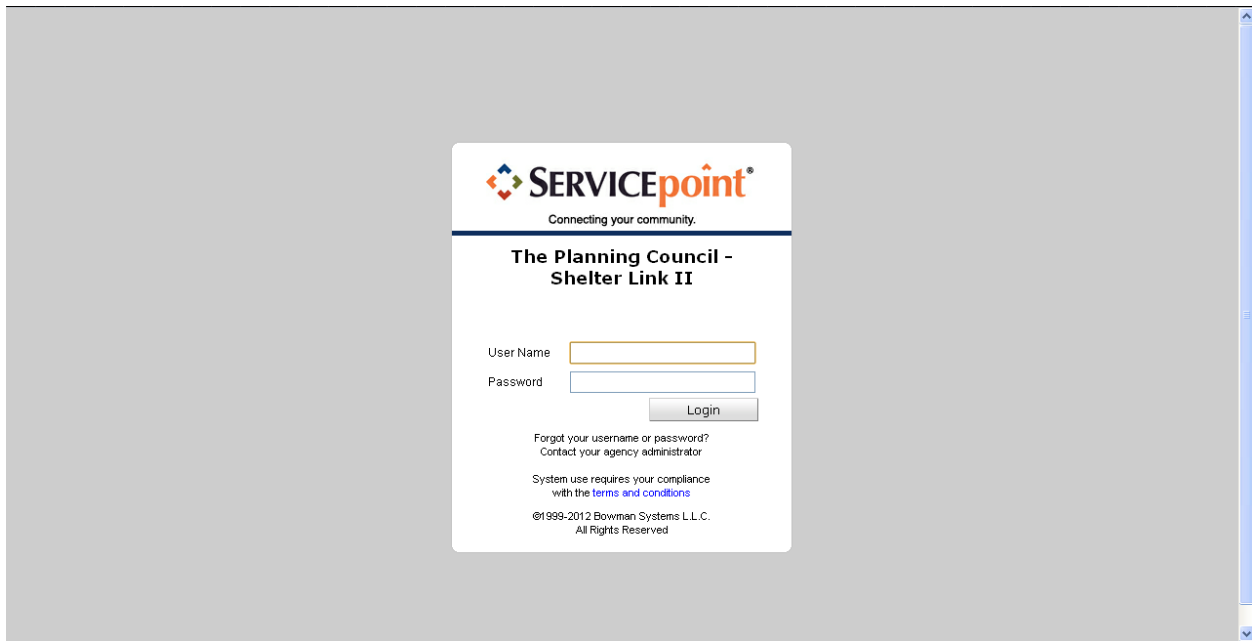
SERVICEpoint®
Connecting your community.

The Planning Council - Shelter Link II

User Name
Password
Login

Forgot your username or password? Contact your agency administrator

System use requires your compliance with the terms and conditions

©1999-2012 Bowman Systems L.L.C. All Rights Reserved